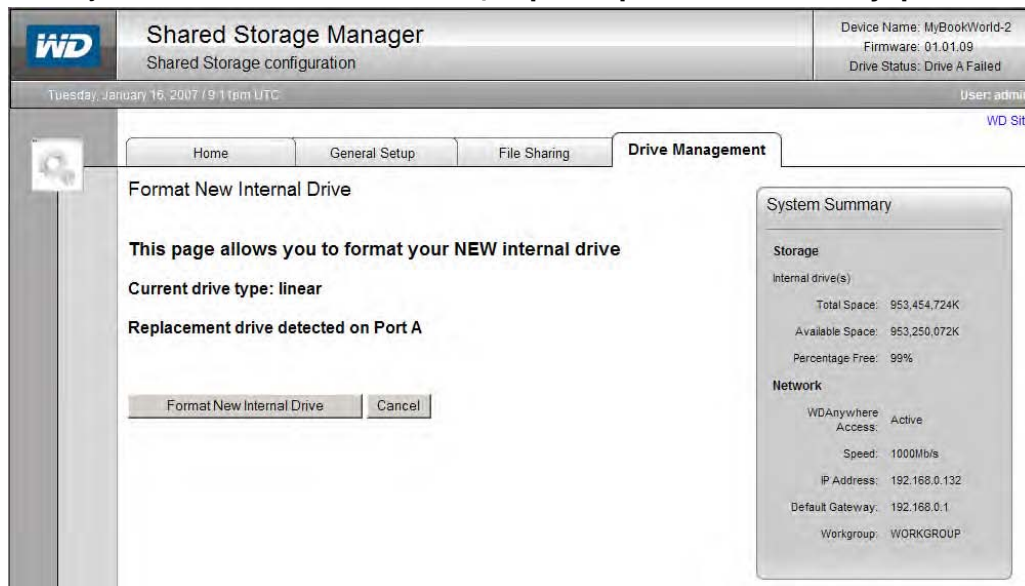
WD

Shared Storage Manager
Shared Storage configuration

Device Name: MyBookWorld-2
Firmware: 01.01.09
Drive Status: Drive A Failed

Tuesday, January 16, 2007 / 9:11pm UTC

User: admi

WD Sit

Home | General Setup | File Sharing | Drive Management

Format New Internal Drive

This page allows you to format your NEW internal drive

Current drive type: linear

Replacement drive detected on Port A

Format New Internal Drive | Cancel

System Summary

Storage

Internal drive(s)

Total Space: 953,454,724K

Available Space: 953,250,072K

Percentage Free: 99%

Network

WDAnywhere Access: Active

Speed: 1000Mb/s

IP Address: 192.168.0.132

Default Gateway: 192.168.0.1

Workgroup: WORKGROUP